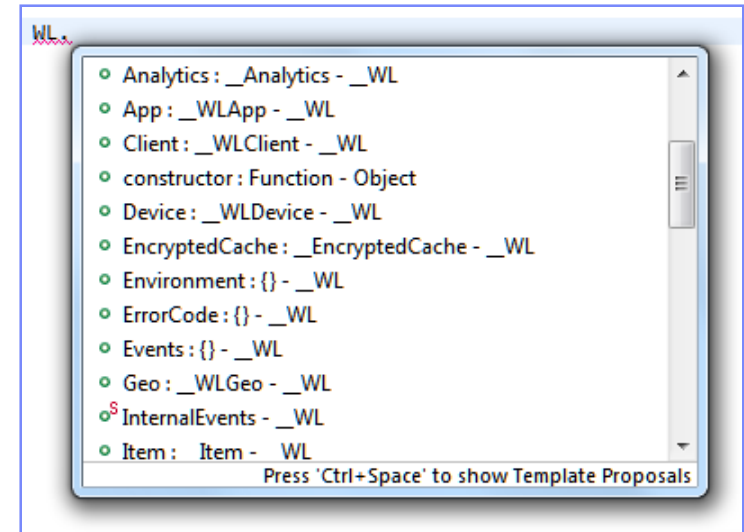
WL.

Analytics : _Analytics - _WL
App : _WLApp - _WL
Client : _WLClient - _WL
constructor : Function - Object
Device : _WLDevice - _WL
EncryptedCache : _EncryptedCache - _WL
Environment : {} - _WL
ErrorCode : {} - _WL
Events : {} - _WL
Geo : _WLGeo - _WL
S InternalEvents - _WL
Item : _Item - _WL

Press 'Ctrl+Space' to show Template Proposals